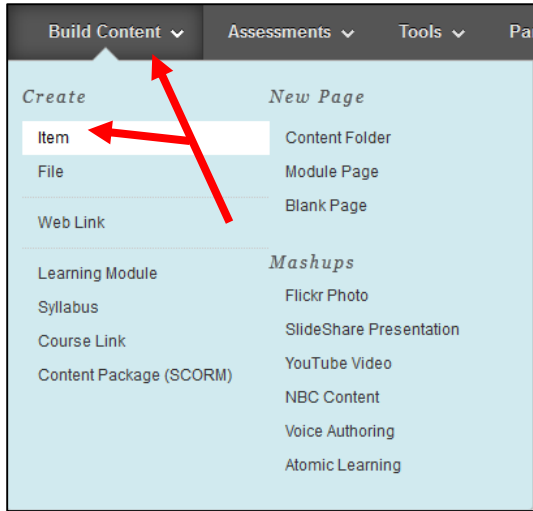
Build Content Assessments Tools Pa

Create

Item
File

Web Link

Learning Module
Syllabus
Course Link
Content Package (SCORM)

New Page

Content Folder
Module Page
Blank Page

Mashups

Flickr Photo
SlideShare Presentation
YouTube Video
NBC Content
Voice Authoring
Atomic Learning